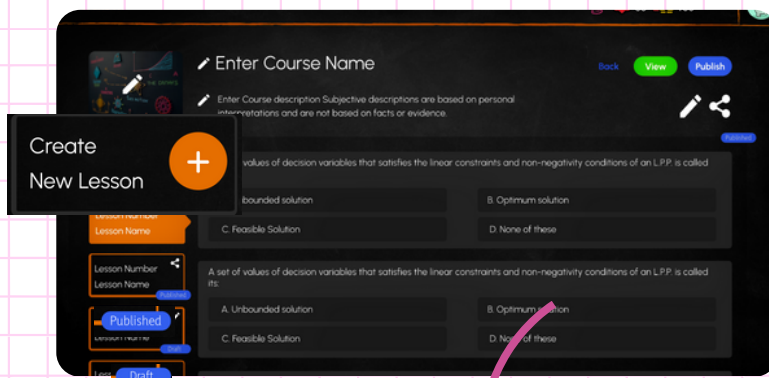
Enter Course Name

Back View Publish

Enter Course description Subjective descriptions are based on personal interpretations and are not based on facts or evidence.

Published

Create New Lesson

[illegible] values of decision variables that satisfies the linear constraints and non-negativity conditions of an L.P.P. is called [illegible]

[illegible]nbounded solution
B. Optimum solution
C. Feasible Solution
D. None of these

Lesson Number
Lesson Name

Lesson Number
Lesson Name
Published

A set of values of decision variables that satisfies the linear constraints and non-negativity conditions of an L.P.P. is called its:

A. Unbounded solution
B. Optimum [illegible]
C. Feasible Solution
D. No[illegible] of these

Published
Lesson Name
Draft

Less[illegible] Draft